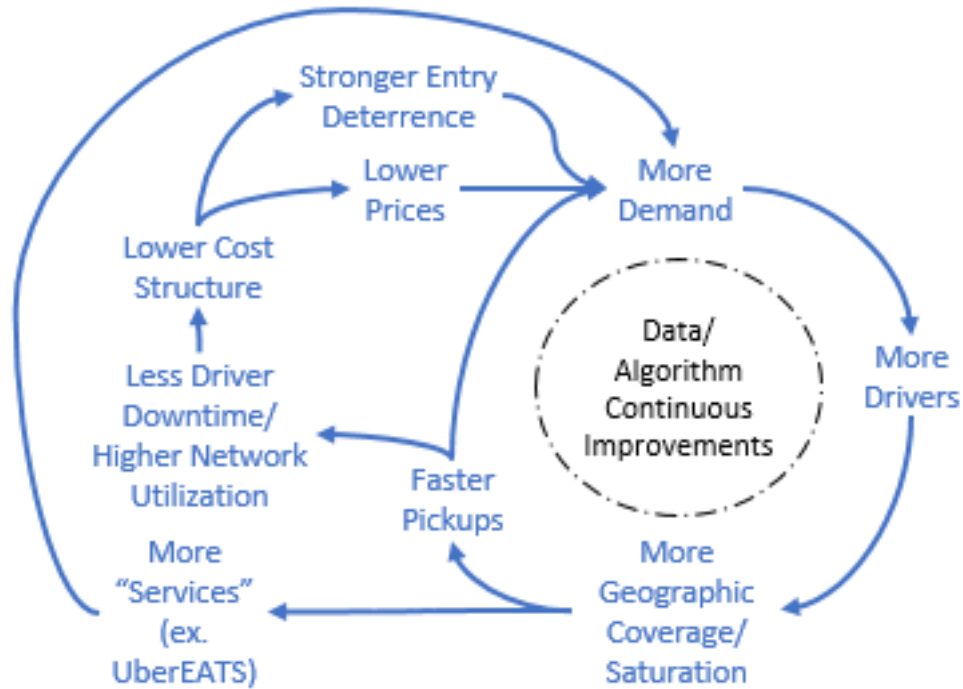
Stronger Entry Deterrence

Lower Prices

More Demand

Lower Cost Structure

Data/ Algorithm Continuous Improvements

More Drivers

Less Driver Downtime/ Higher Network Utilization

Faster Pickups

More "Services" (ex. UberEATS)

More Geographic Coverage/ Saturation